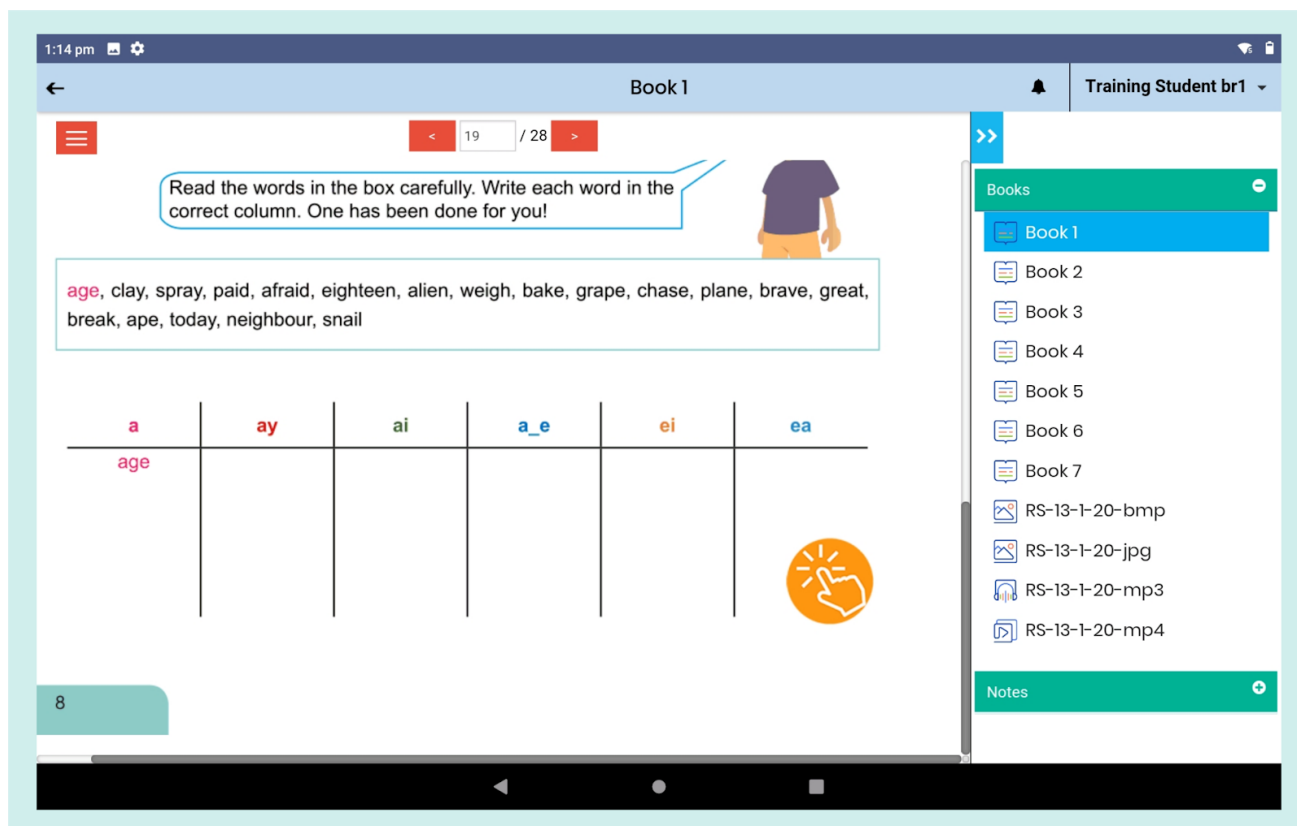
1:14 pm

Book 1

Training Student br1

< 19 / 28 >

Read the words in the box carefully. Write each word in the correct column. One has been done for you!

age, clay, spray, paid, afraid, eighteen, alien, weigh, bake, grape, chase, plane, brave, great, break, ape, today, neighbour, snail

| a | ay | ai | a_e | ei | ea |
|---|---|---|---|---|---|
| age | | | | | |

8

Books

Book 1
Book 2
Book 3
Book 4
Book 5
Book 6
Book 7
RS-13-1-20-bmp
RS-13-1-20-jpg
RS-13-1-20-mp3
RS-13-1-20-mp4

Notes